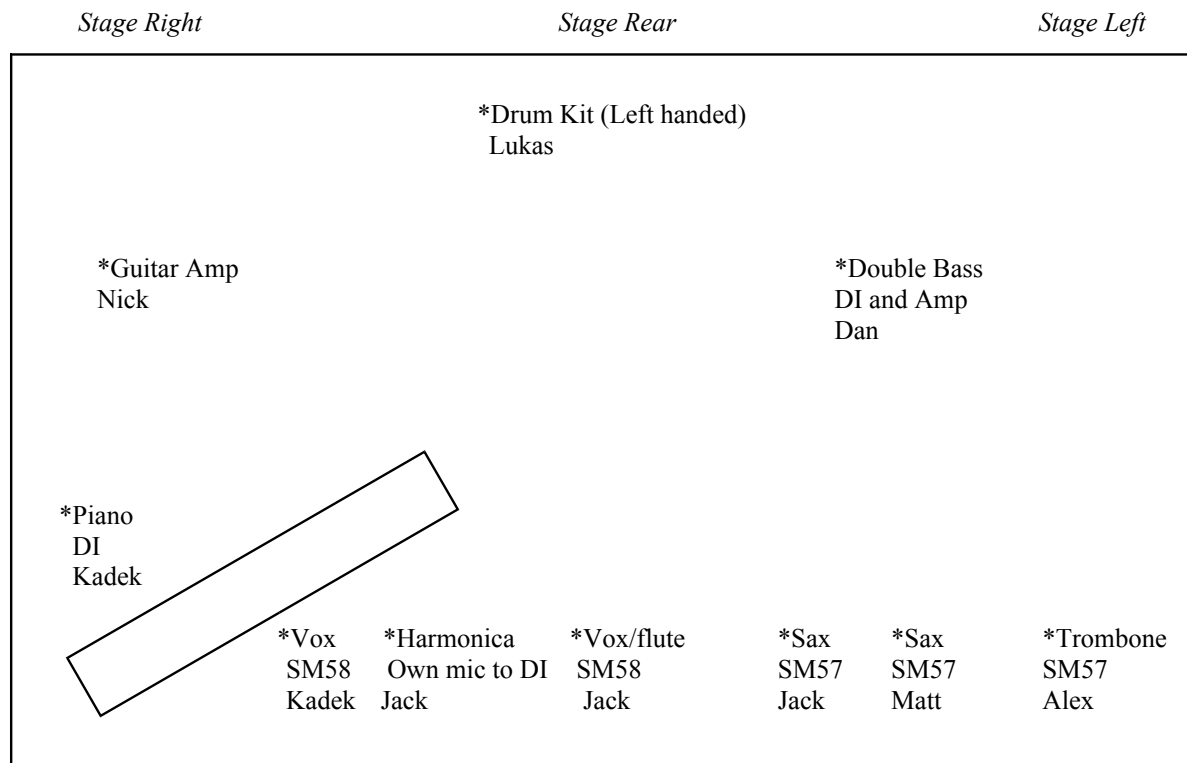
Stage Right

Stage Rear

Stage Left

*Drum Kit (Left handed)
Lukas

*Guitar Amp
Nick

*Double Bass
DI and Amp
Dan

*Piano
DI
Kadek

*Vox
SM58
Kadek

*Harmonica
Own mic to DI
Jack

*Vox/flute
SM58
Jack

*Sax
SM57
Jack

*Sax
SM57
Matt

*Trombone
SM57
Alex